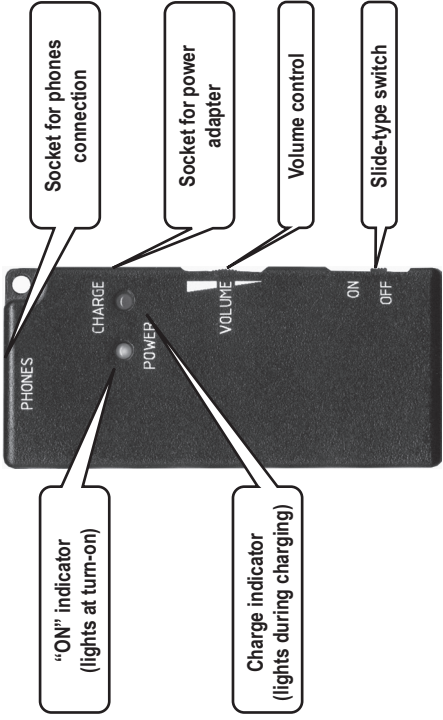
Socket for phones connection

Socket for power adapter

Volume control

Slide-type switch

PHONES

CHARGE

POWER

VOLUME

ON

OFF

"ON" indicator (lights at turn-on)

Charge indicator (lights during charging)